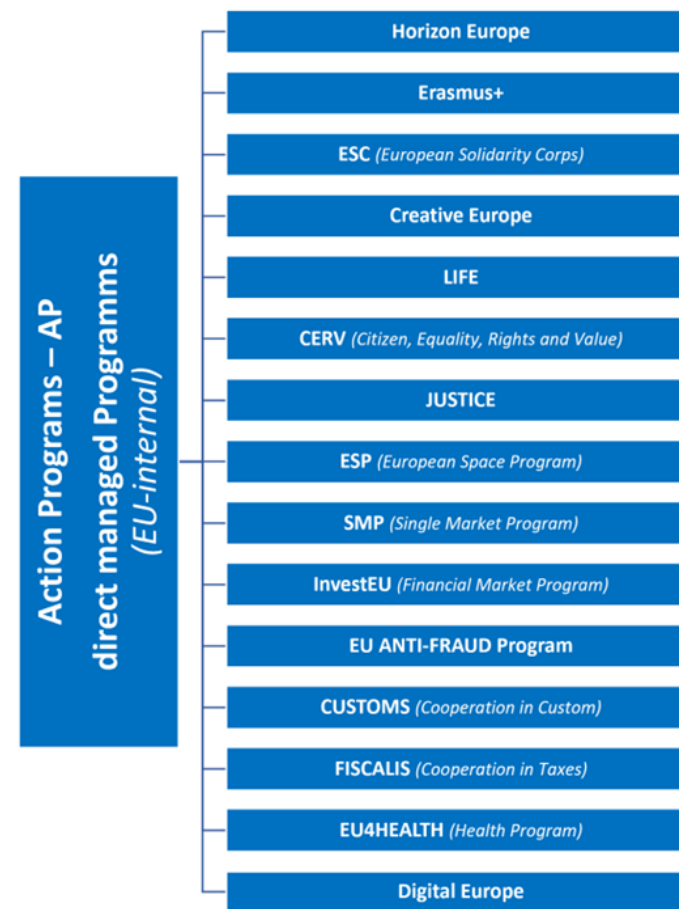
Action Programs – AP
direct managed Programms
(EU-internal)

Horizon Europe

Erasmus+

ESC (European Solidarity Corps)

Creative Europe

LIFE

CERV (Citizen, Equality, Rights and Value)

JUSTICE

ESP (European Space Program)

SMP (Single Market Program)

InvestEU (Financial Market Program)

EU ANTI-FRAUD Program

CUSTOMS (Cooperation in Custom)

FISCALIS (Cooperation in Taxes)

EU4HEALTH (Health Program)

Digital Europe